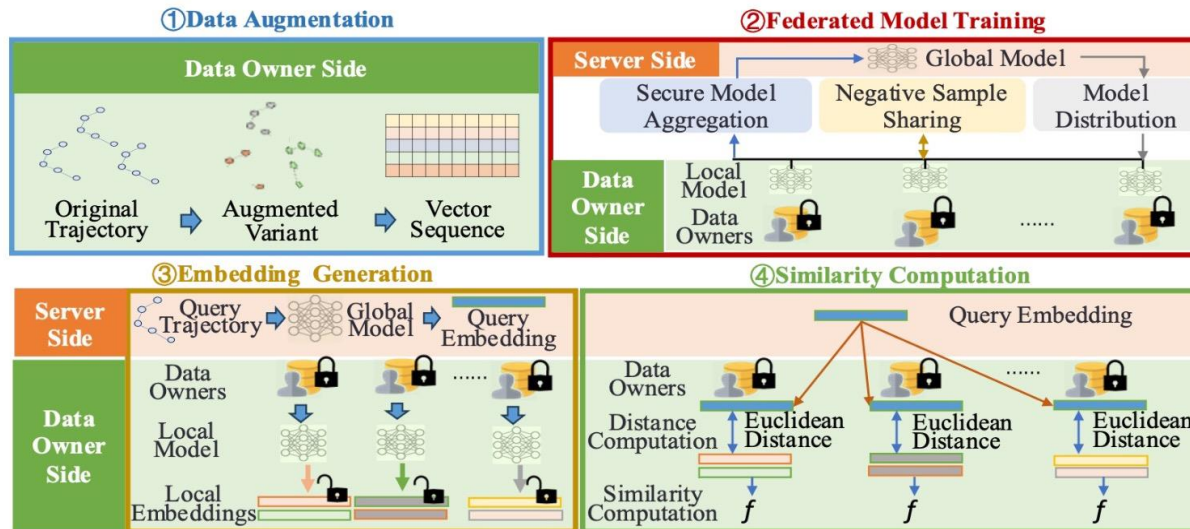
①Data Augmentation

Data Owner Side

Original Trajectory

Augmented Variant

Vector Sequence

②Federated Model Training

Server Side

Global Model

Secure Model Aggregation

Negative Sample Sharing

Model Distribution

Data Owner Side

Local Model

Data Owners

......

③Embedding Generation

Server Side

Query Trajectory

Global Model

Query Embedding

Data Owner Side

Data Owners

......

Local Model

Local Embeddings

④Similarity Computation

Query Embedding

Data Owners

......

Distance Computation

Euclidean Distance

Euclidean Distance

Euclidean Distance

Similarity Computation

$f$

$f$

$f$